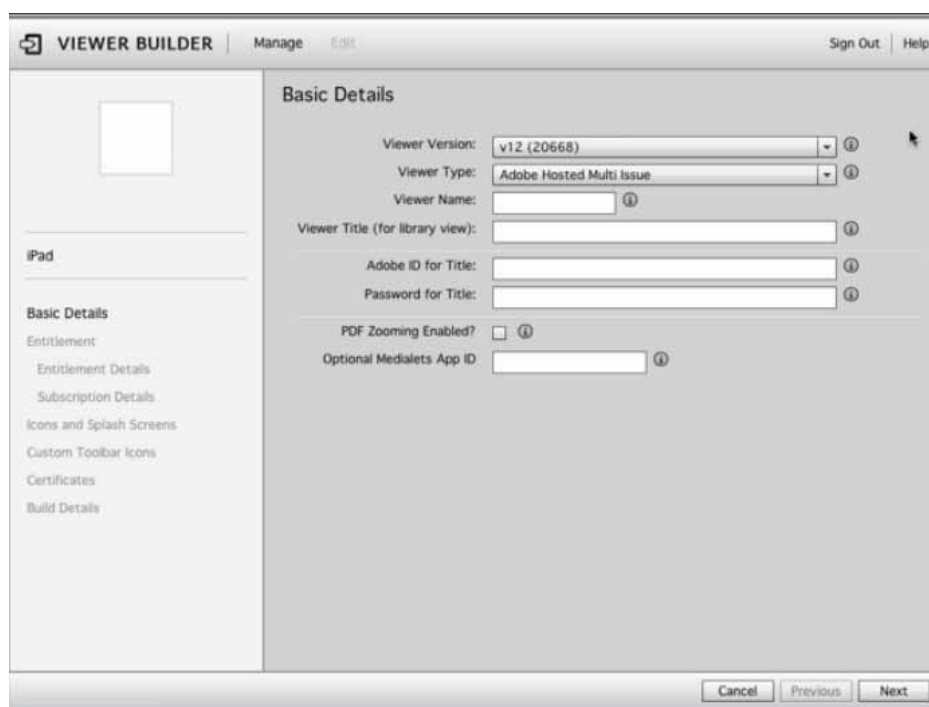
VIEWER BUILDER | Manage Edit

Sign Out | Help

iPad

Basic Details
Entitlement
Entitlement Details
Subscription Details
Icons and Splash Screens
Custom Toolbar Icons
Certificates
Build Details

Basic Details

Viewer Version: v12 (20668)
Viewer Type: Adobe Hosted Multi Issue
Viewer Name:
Viewer Title (for library view):
Adobe ID for Title:
Password for Title:
PDF Zooming Enabled?
Optional Medialets App ID

Cancel Previous Next